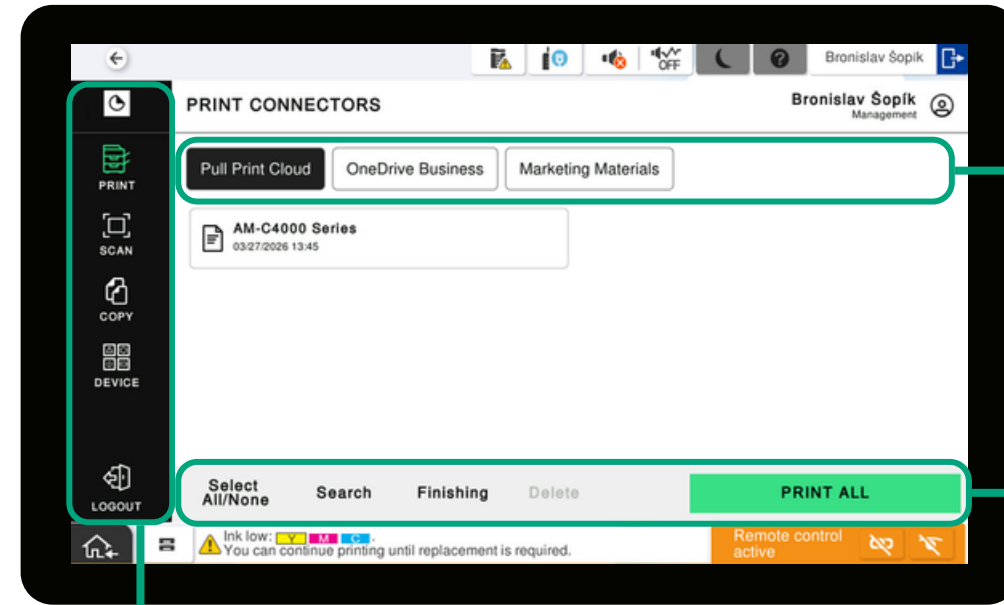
OFF

Bronislav Šopík

PRINT CONNECTORS

Bronislav Šopík
Management

PRINT

SCAN

COPY

DEVICE

LOGOUT

Pull Print Cloud

OneDrive Business

Marketing Materials

AM-C4000 Series
03/27/2026 13:45

Select All/None

Search

Finishing

Delete

PRINT ALL

Ink low: Y M C .
You can continue printing until replacement is required.

Remote control active